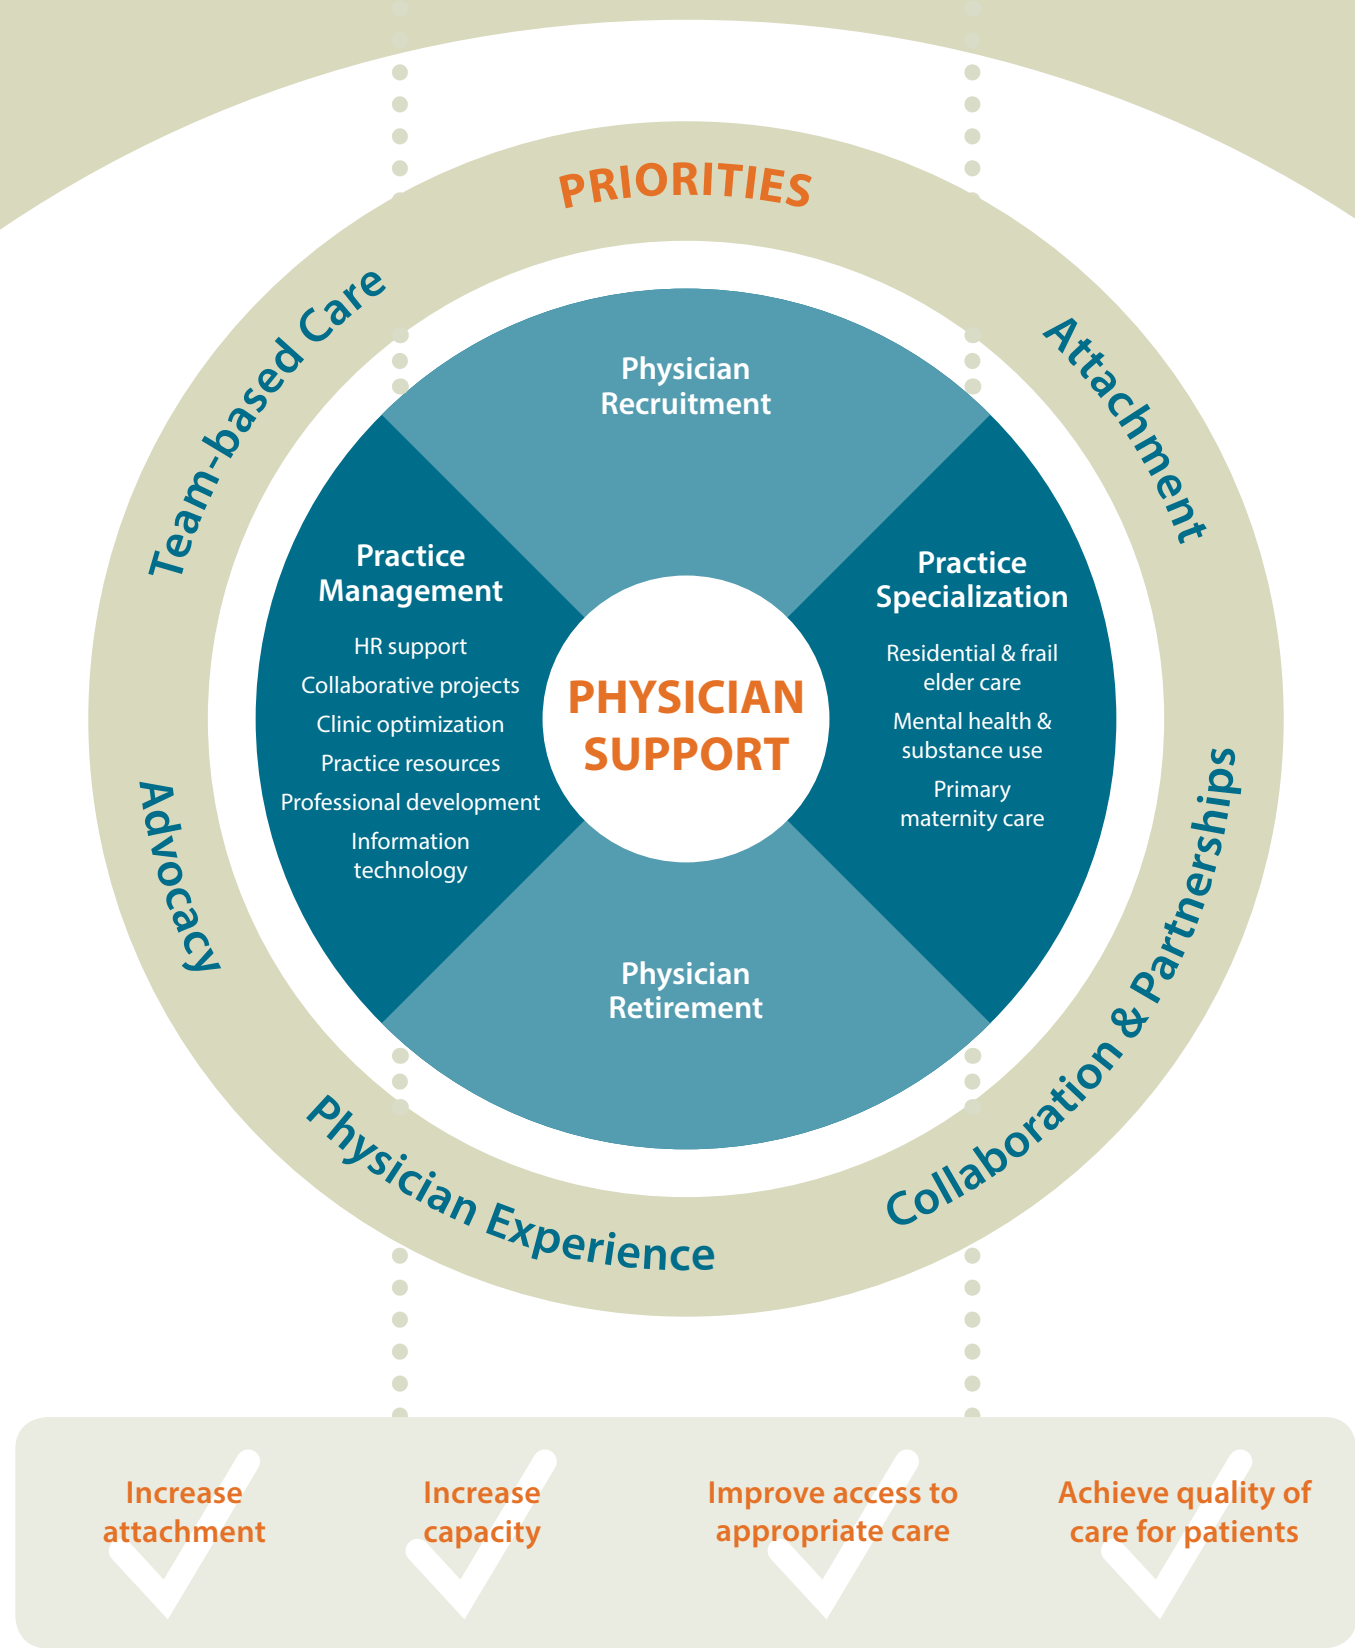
PRIORITIES

Team-based Care

Attachment

Advocacy

Collaboration & Partnerships

Physician Experience

Physician Recruitment

Practice Management

HR support
Collaborative projects
Clinic optimization
Practice resources
Professional development
Information technology

PHYSICIAN SUPPORT

Practice Specialization

Residential & frail elder care
Mental health & substance use
Primary maternity care

Physician Retirement

Increase attachment

Increase capacity

Improve access to appropriate care

Achieve quality of care for patients